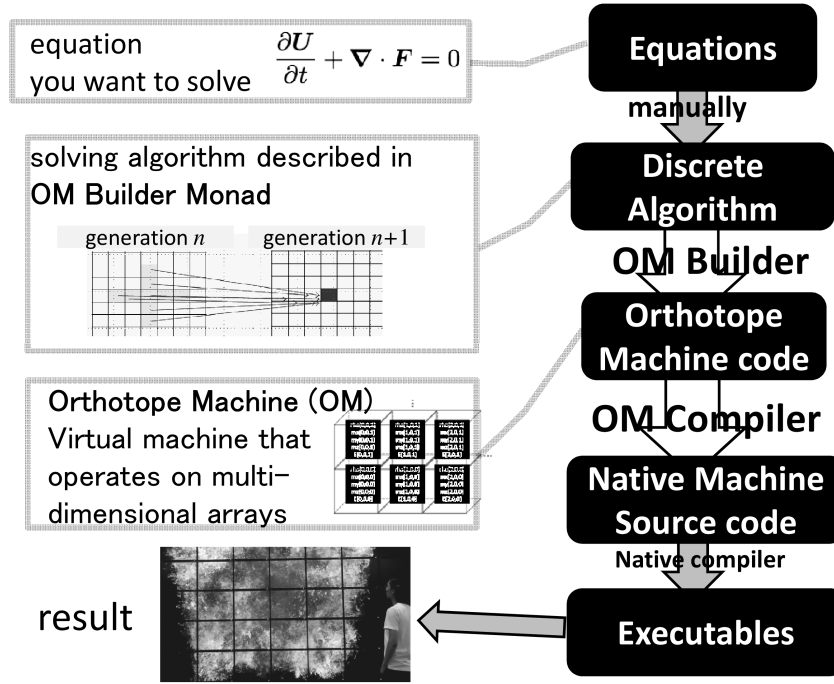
equation you want to solve $\frac{\partial \boldsymbol{U}}{\partial t} + \boldsymbol{\nabla} \cdot \boldsymbol{F} = 0$

Equations

manually

solving algorithm described in OM Builder Monad

generation $n$ generation $n+1$

Discrete Algorithm

OM Builder

Orthotope Machine code

Orthotope Machine (OM)
Virtual machine that operates on multi-dimensional arrays

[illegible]

OM Compiler

Native Machine Source code

Native compiler

result

Executables